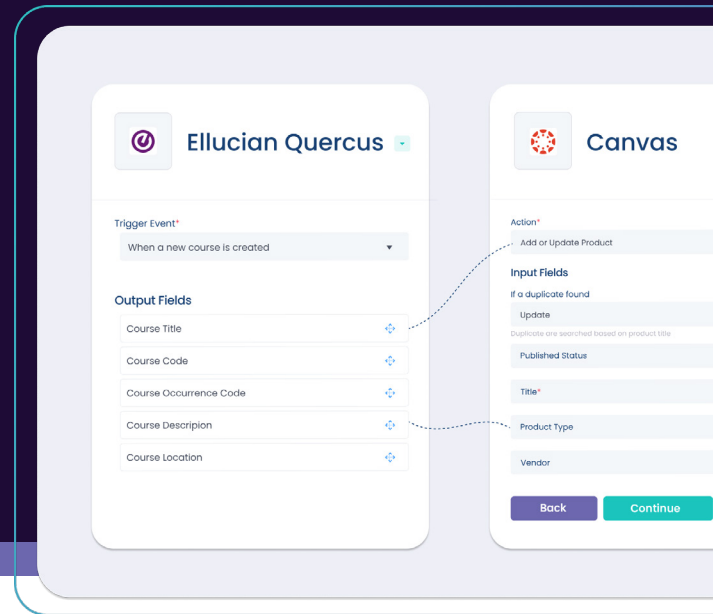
Ellucian Quercus

Trigger Event*

When a new course is created

Output Fields

Course Title

Course Code

Course Occurrence Code

Course Descripion

Course Location

Canvas

Action*

Add or Update Product

Input Fields

If a duplicate found

Update

Duplicate are searched based on product title

Published Status

Title*

Product Type

Vendor

Back

Continue